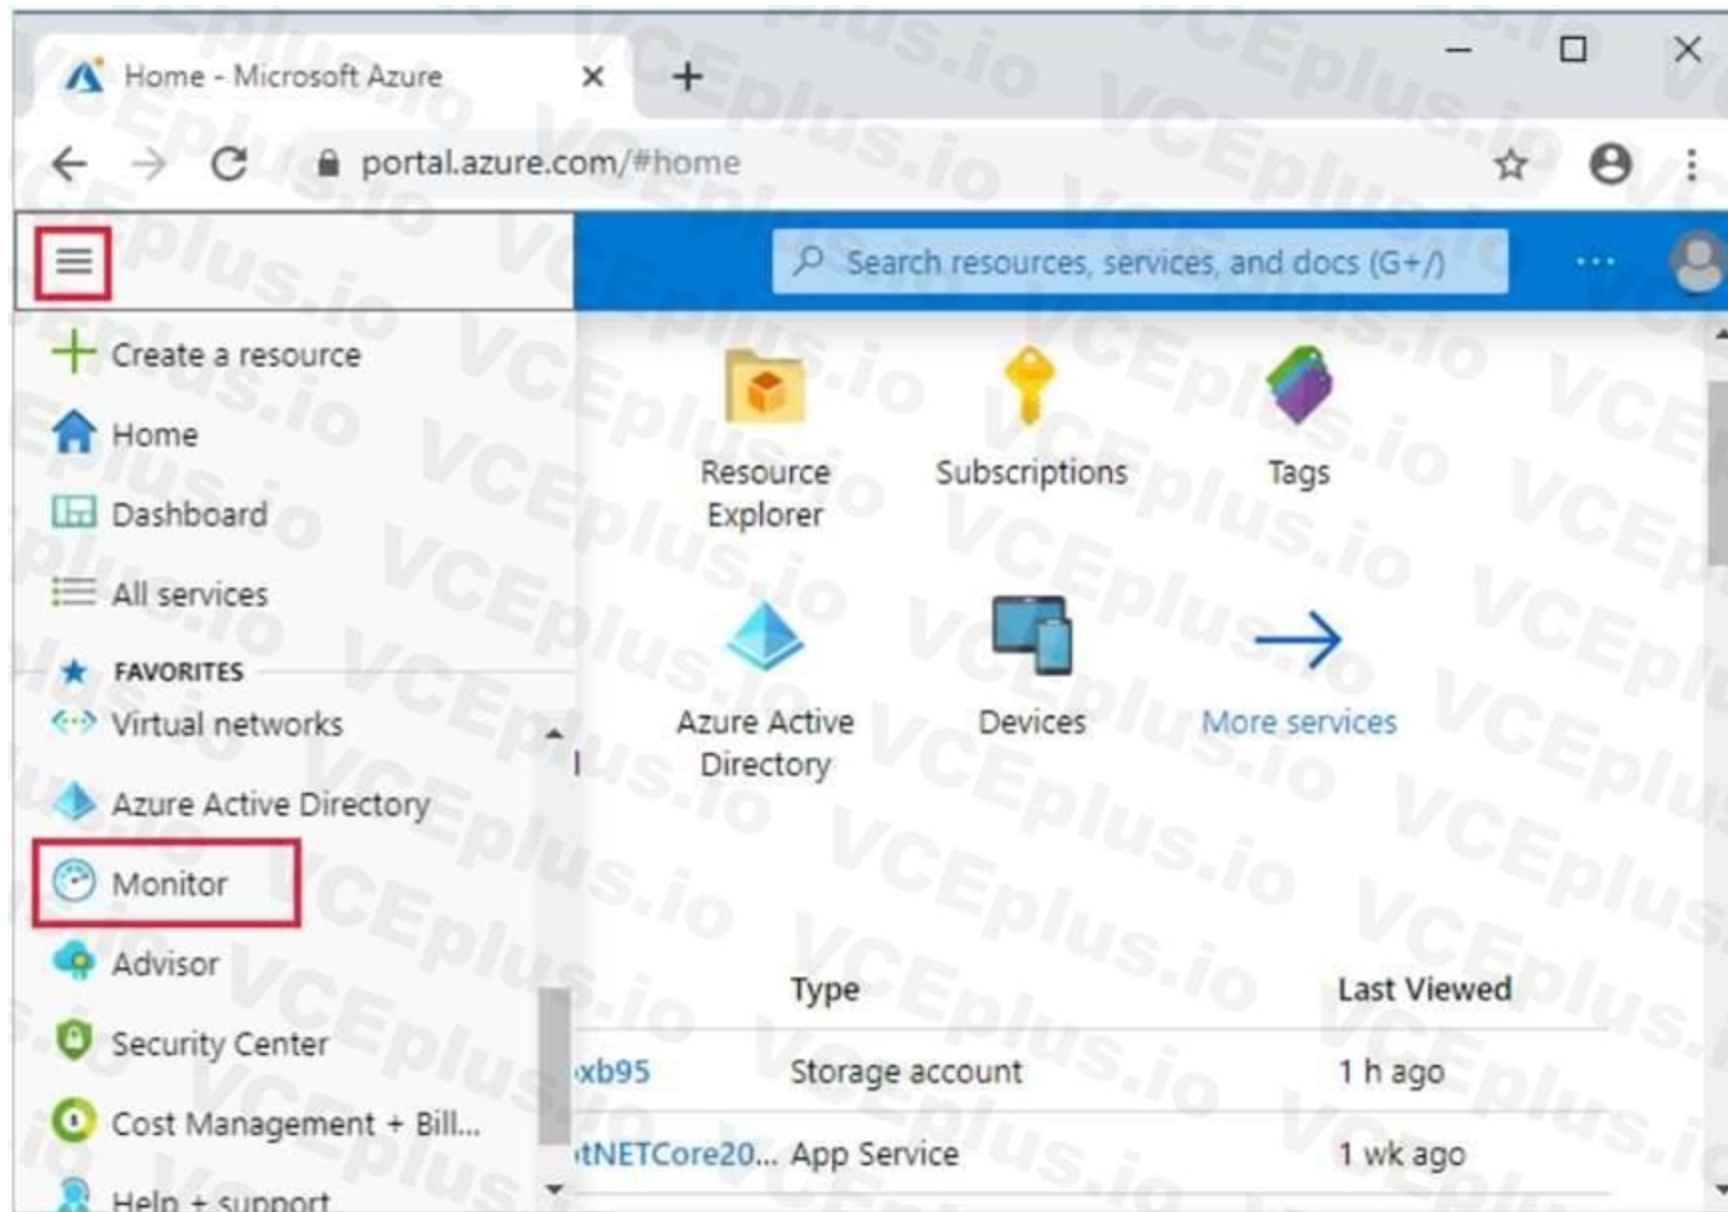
Home - Microsoft Azure

portal.azure.com/#home

Search resources, services, and docs (G+/)

Create a resource
Home
Dashboard
All services
FAVORITES
Virtual networks
Azure Active Directory
Monitor
Advisor
Security Center
Cost Management + Bill...
Help + support

Resource Explorer
Subscriptions
Tags
Azure Active Directory
Devices
More services

| | Type | Last Viewed |
|---|---|---|
| xb95 | Storage account | 1 h ago |
| tNETCore20... | App Service | 1 wk ago |

VCEplus.io